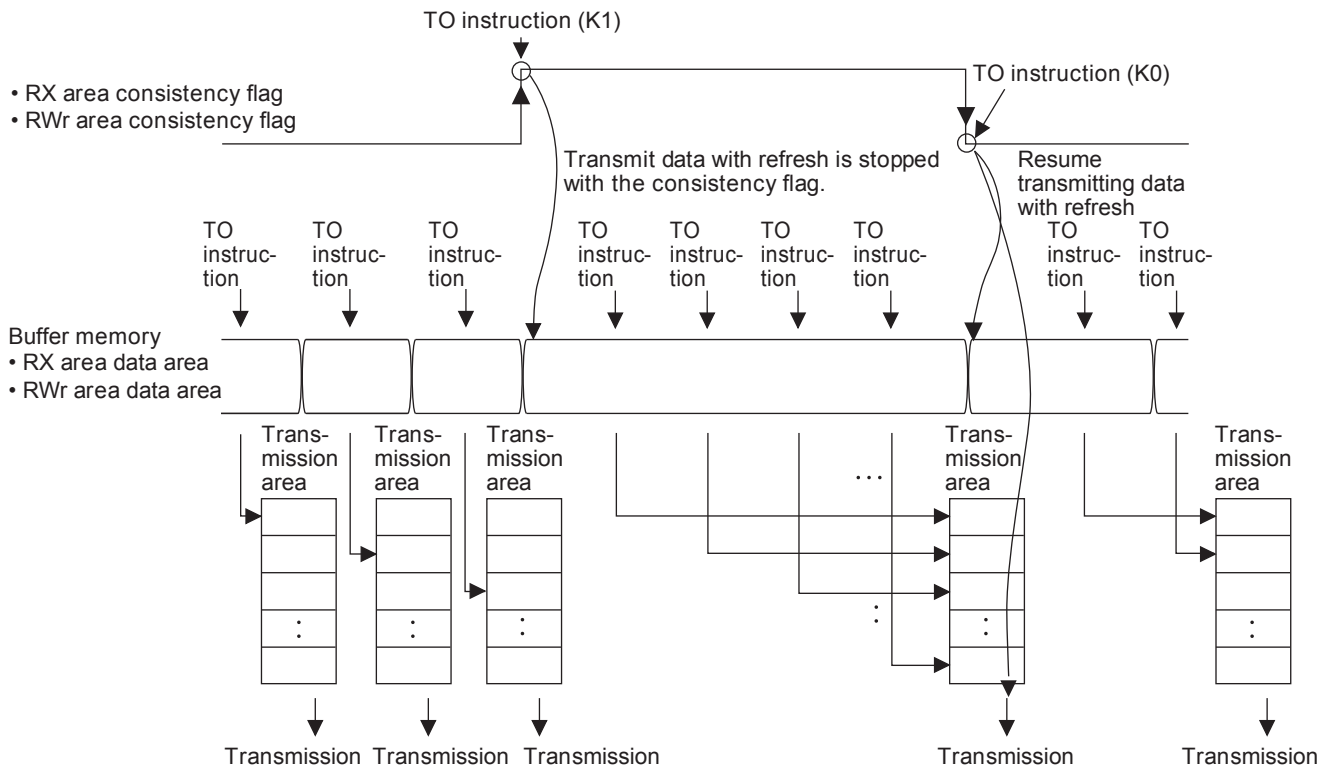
TO instruction (K1)

• RX area consistency flag
• RWr area consistency flag

TO instruction (K0)

Transmit data with refresh is stopped with the consistency flag.

Resume transmitting data with refresh

TO instruction
TO instruction
TO instruction
TO instruction
TO instruction
TO instruction
TO instruction
TO instruction
TO instruction

Buffer memory
• RX area data area
• RWr area data area

Transmission area
Transmission area
Transmission area
...
Transmission area
Transmission area

:
:
:
:
:
:

Transmission Transmission Transmission Transmission Transmission